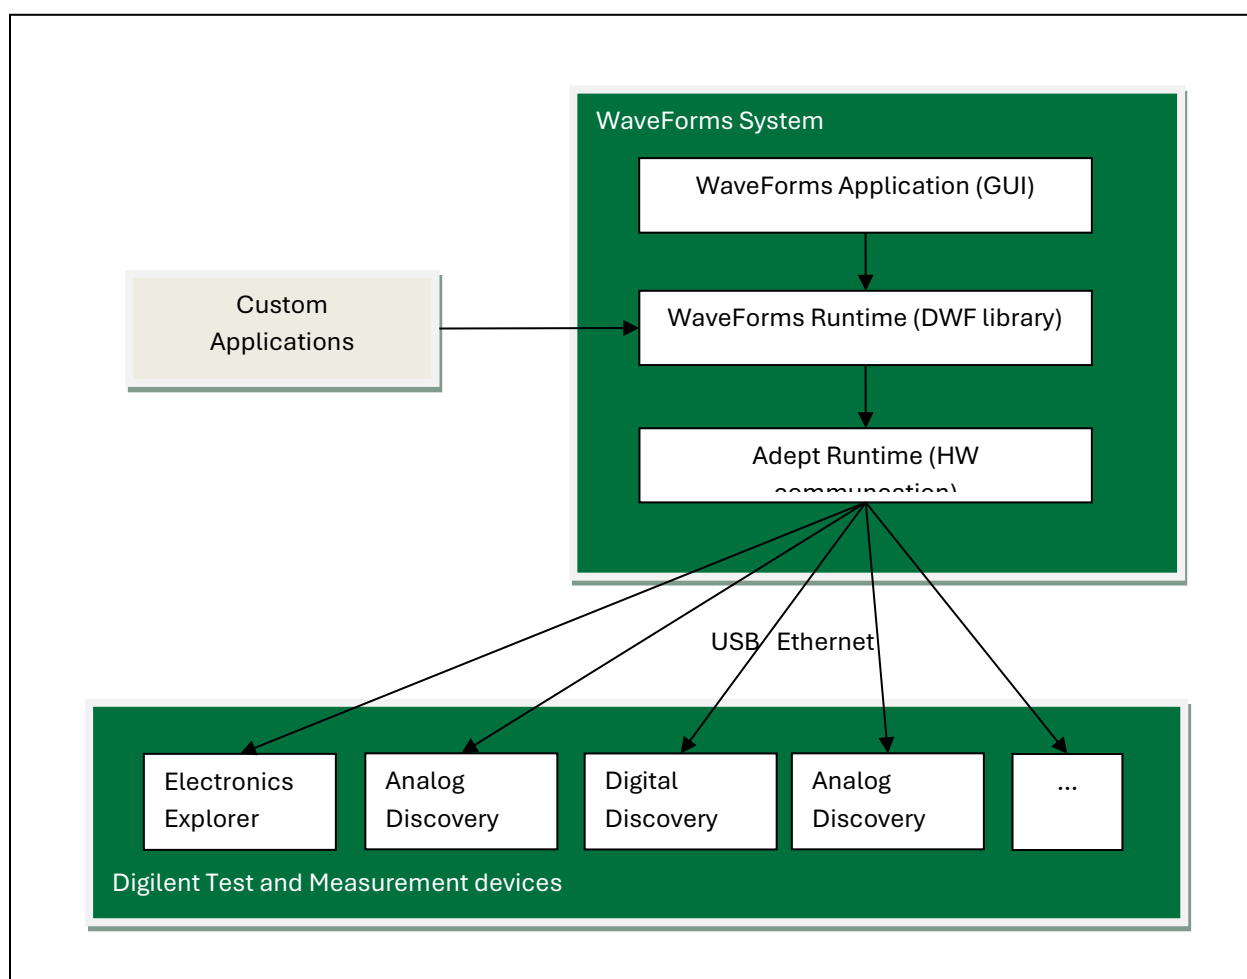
WaveForms System

WaveForms Application (GUI)

Custom Applications

WaveForms Runtime (DWF library)

Adept Runtime (HW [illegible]

USB/ Ethernet

Electronics Explorer

Analog Discovery

Digital Discovery

Analog Discovery

...

Digilent Test and Measurement devices